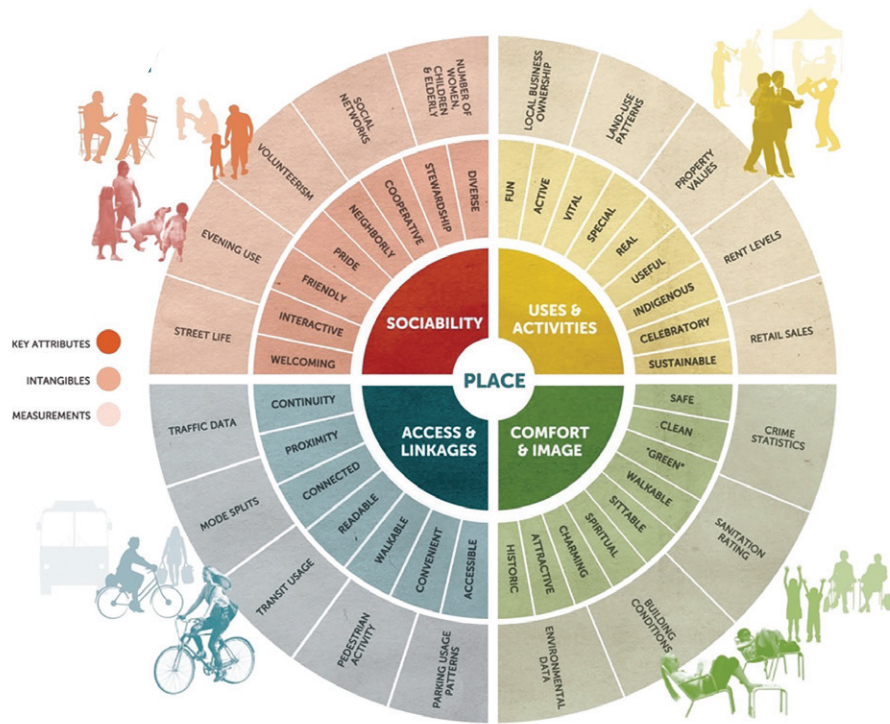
PLACE

SOCIABILITY
WELCOMING
INTERACTIVE
FRIENDLY
PRIDE
NEIGHBORLY
COOPERATIVE
STEWARDSHIP
DIVERSE
STREET LIFE
EVENING USE
VOLUNTEERISM
SOCIAL NETWORKS
NUMBER OF WOMEN, CHILDREN & ELDERLY

USES & ACTIVITIES
FUN
ACTIVE
VITAL
SPECIAL
REAL
USEFUL
INDIGENOUS
CELEBRATORY
SUSTAINABLE
LOCAL BUSINESS OWNERSHIP
LAND-USE PATTERNS
PROPERTY VALUES
RENT LEVELS
RETAIL SALES

ACCESS & LINKAGES
CONTINUITY
PROXIMITY
CONNECTED
READABLE
WALKABLE
CONVENIENT
ACCESSIBLE
TRAFFIC DATA
MODE SPLITS
TRANSIT USAGE
PEDESTRIAN ACTIVITY
PARKING USAGE PATTERNS

COMFORT & IMAGE
SAFE
CLEAN
"GREEN"
WALKABLE
SITTABLE
SPIRITUAL
CHARMING
ATTRACTIVE
HISTORIC
CRIME STATISTICS
SANITATION RATING
BUILDING CONDITIONS
ENVIRONMENTAL DATA

KEY ATTRIBUTES
INTANGIBLES
MEASUREMENTS